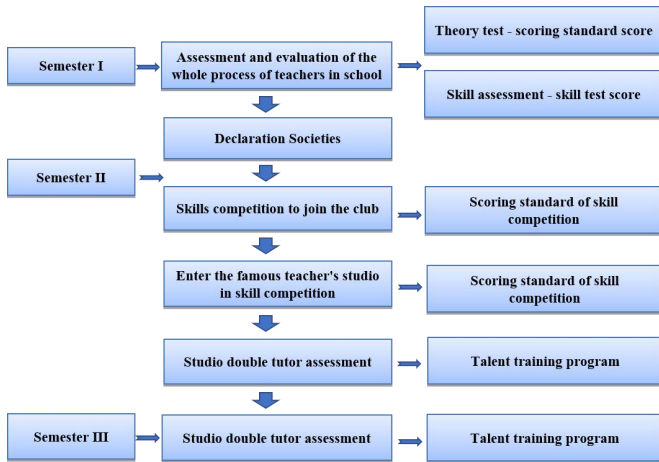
Semester I

Assessment and evaluation of the whole process of teachers in school

Theory test - scoring standard score

Skill assessment - skill test score

Declaration Societies

Semester II

Skills competition to join the club

Scoring standard of skill competition

Enter the famous teacher's studio in skill competition

Scoring standard of skill competition

Studio double tutor assessment

Talent training program

Semester III

Studio double tutor assessment

Talent training program